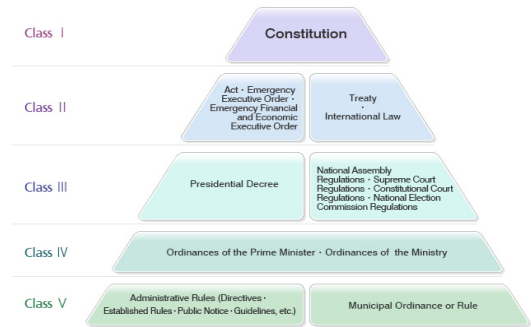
Class Ⅰ

Constitution

Class Ⅱ

Act · Emergency Executive Order · Emergency Financial and Economic Executive Order

Treaty · International Law

Class Ⅲ

Presidential Decree

National Assembly Regulations · Supreme Court Regulations · Constitutional Court Regulations · National Election Commission Regulations

Class Ⅳ

Ordinances of the Prime Minister · Ordinances of the Ministry

Class Ⅴ

Administrative Rules (Directives · Established Rules · Public Notice · Guidelines, etc.)

Municipal Ordinance or Rule